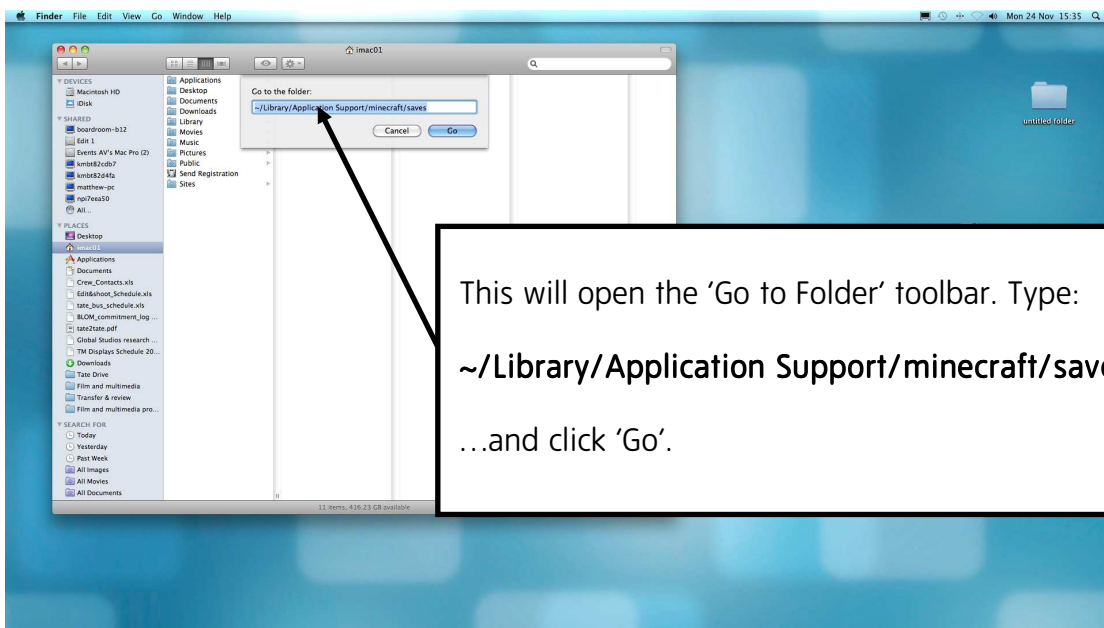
Finder File Edit View Go Window Help

Mon 24 Nov 15:35

imac01

DEVICES
Macintosh HD
iDisk
SHARED
boardroom-b12
Edit 1
Events AV's Mac Pro (2)
kmbt82cdb7
kmbt82d4fa
matthew-pc
npi7eea50
All...
PLACES
Desktop
imac01
Applications
Documents
Crew_Contacts.xls
Edit&shoot_Schedule.xls
tate_bus_schedule.xls
BLOM_commitment_log ...
tate2tate.pdf
Global Studios research ...
TM Displays Schedule 20...
Downloads
Tate Drive
Film and multimedia
Transfer & review
Film and multimedia pro...
SEARCH FOR
Today
Yesterday
Past Week
All Images
All Movies
All Documents

Applications
Desktop
Documents
Downloads
Library
Movies
Music
Pictures
Public
Send Registration
Sites

Go to the folder:
~/Library/Application Support/minecraft/saves
Cancel
Go

11 items, 416.23 GB available

untitled folder

This will open the 'Go to Folder' toolbar. Type:

~/Library/Application Support/minecraft/save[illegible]

...and click 'Go'.